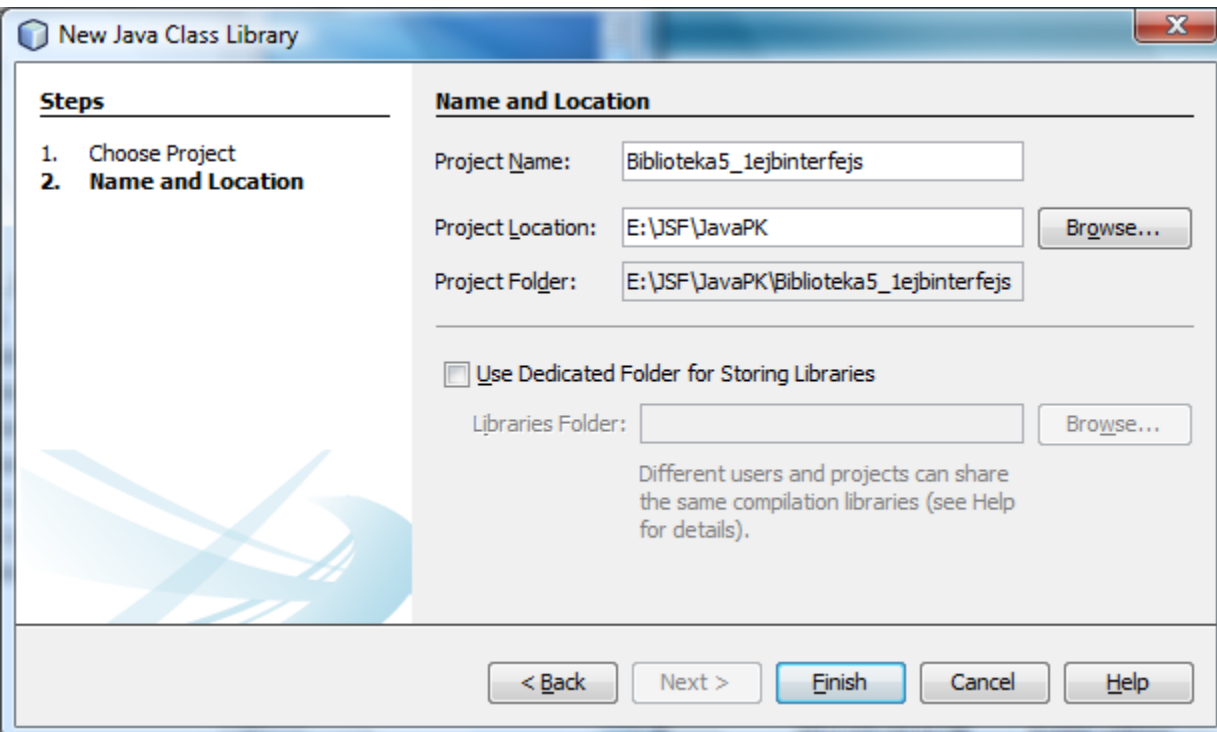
New Java Class Library

X

Steps

1. Choose Project
2. Name and Location

Name and Location

Project Name: Biblioteka5_1ejbinterfejs

Project Location: E:\JSF\JavaPK Browse...

Project Folder: E:\JSF\JavaPK\Biblioteka5_1ejbinterfejs

Use Dedicated Folder for Storing Libraries

Libraries Folder: Browse...

Different users and projects can share the same compilation libraries (see Help for details).

< Back Next > Finish Cancel Help